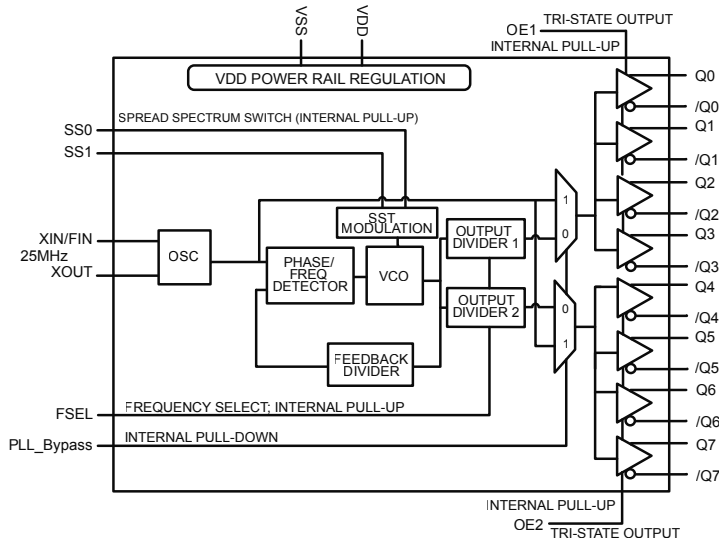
VSS
VDD
OE1
TRI-STATE OUTPUT
INTERNAL PULL-UP
VDD POWER RAIL REGULATION
Q0
/Q0
SPREAD SPECTRUM SWITCH (INTERNAL PULL-UP)
SS0
SS1
Q1
/Q1
Q2
/Q2
Q3
/Q3
1
0
SST MODULATION
OUTPUT DIVIDER 1
XIN/FIN
25MHz
XOUT
OSC
PHASE/ FREQ DETECTOR
VCO
OUTPUT DIVIDER 2
0
1
Q4
/Q4
Q5
/Q5
FEEDBACK DIVIDER
Q6
/Q6
FSEL
FREQUENCY SELECT; INTERNAL PULL-UP
PLL_Bypass
INTERNAL PULL-DOWN
Q7
/Q7
INTERNAL PULL-UP
OE2
TRI-STATE OUTPUT